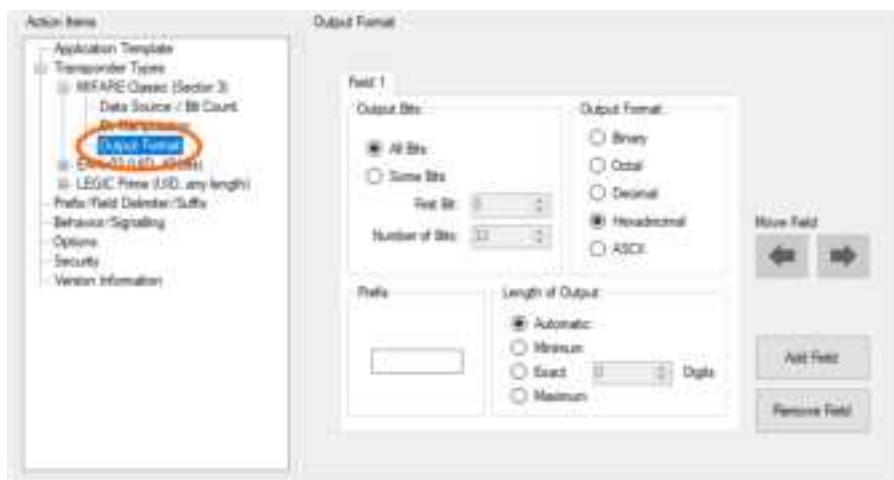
Action Items

Application Template
Transponder Types
MIFARE Classic (Sector 3)
Data Source / Bit Count
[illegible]
Output Format
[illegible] (UID, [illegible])
LEGIC Prime (UID, any length)
Prefix/Field Delimiter/Suffix
Behavior/Signaling
Options
Security
Version Information

Output Format

Field 1

Output Bits
All Bits
Some Bits
First Bit: 0
Number of Bits: 32

Output Format
Binary
Octal
Decimal
Hexadecimal
ASCII

Prefix

Length of Output
Automatic
Minimum
Exact 0 Digits
Maximum

Move Field

Add Field

Remove Field